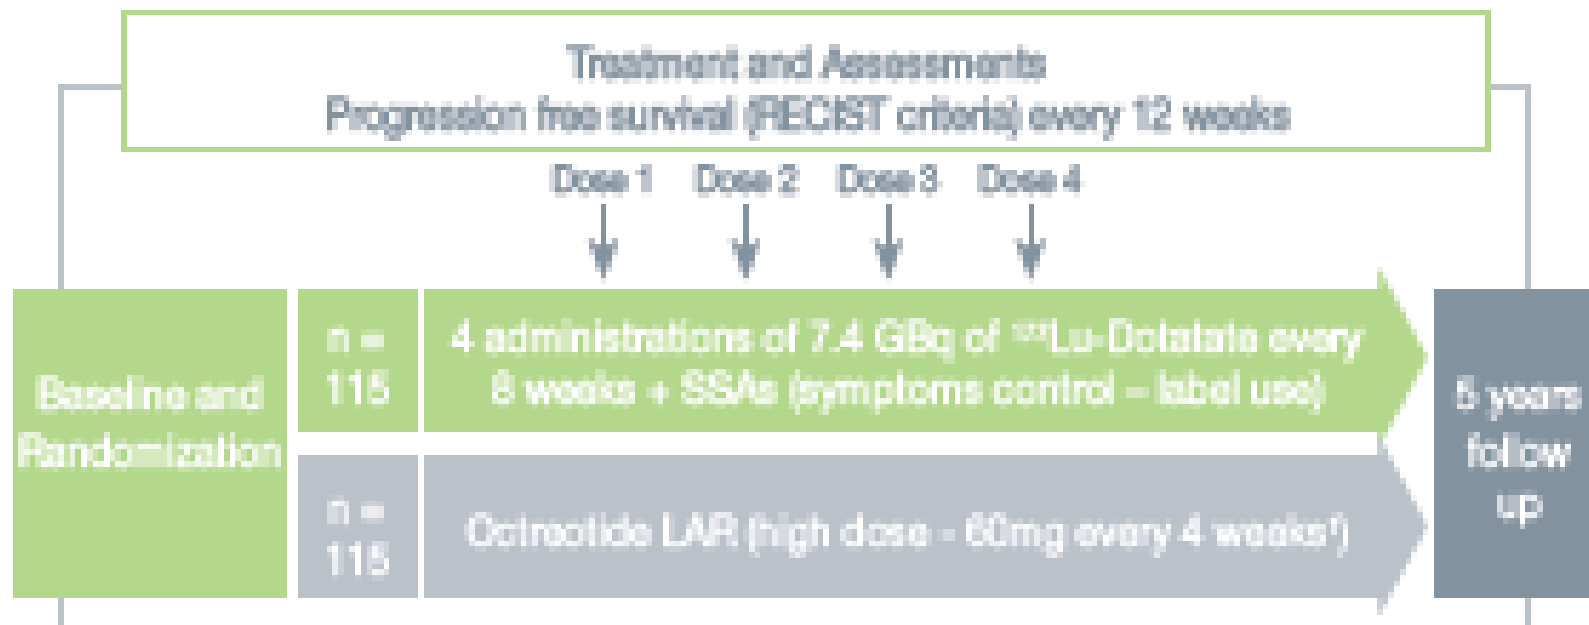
Treatment and Assessments
Progression free survival (RECIST criteria) every 12 weeks

Dose 1 Dose 2 Dose 3 Dose 4

Baseline and Randomization

n = 115

4 administrations of 7.4 GBq of $^{177}$Lu-Dotatate every 8 weeks + SSAs (symptoms control – label use)

n = 115

Octreotide LAR (high dose - 60mg every 4 weeks$^{1}$)

5 years follow up